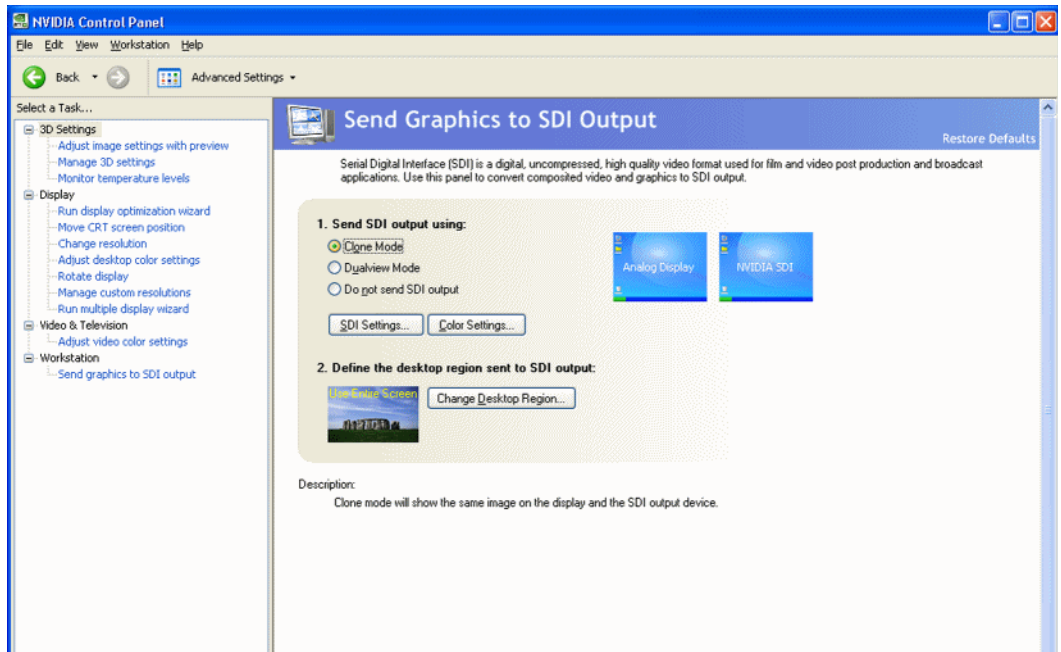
NVIDIA Control Panel

File Edit View Workstation Help

Back

Advanced Settings

Select a Task...

3D Settings
Adjust image settings with preview
Manage 3D settings
Monitor temperature levels
Display
Run display optimization wizard
Move CRT screen position
Change resolution
Adjust desktop color settings
Rotate display
Manage custom resolutions
Run multiple display wizard
Video & Television
Adjust video color settings
Workstation
Send graphics to SDI output

Send Graphics to SDI Output

Restore Defaults

Serial Digital Interface (SDI) is a digital, uncompressed, high quality video format used for film and video post production and broadcast applications. Use this panel to convert composited video and graphics to SDI output.

1. Send SDI output using:

Clone Mode
Dualview Mode
Do not send SDI output

Analog Display
NVIDIA SDI

SDI Settings...
Color Settings...

2. Define the desktop region sent to SDI output:

Use Entire Screen

Change Desktop Region...

Description:

Clone mode will show the same image on the display and the SDI output device.